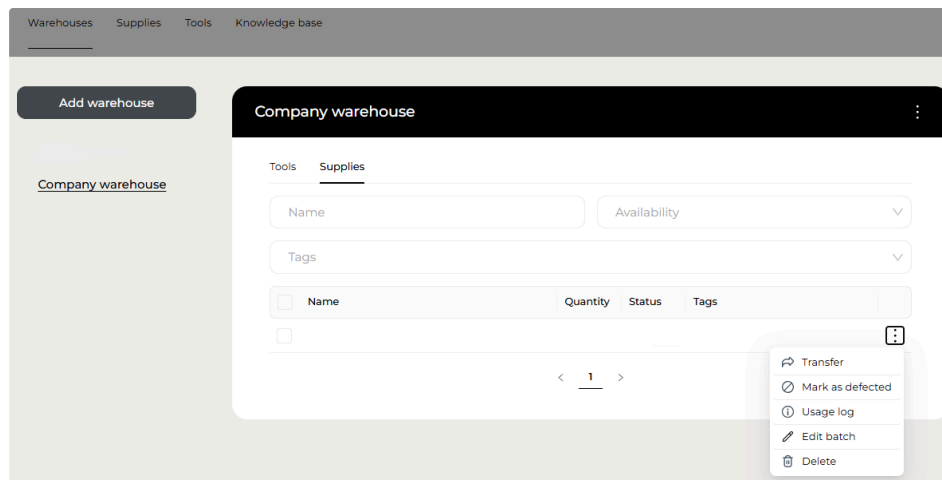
Warehouses Supplies Tools Knowledge base

Add warehouse

Company warehouse

Company warehouse

Tools Supplies

Name

Availability

Tags

| | Name | Quantity | Status | Tags |
|---|---|---|---|---|
| | | | | |

< 1 >

Transfer
Mark as defected
Usage log
Edit batch
Delete